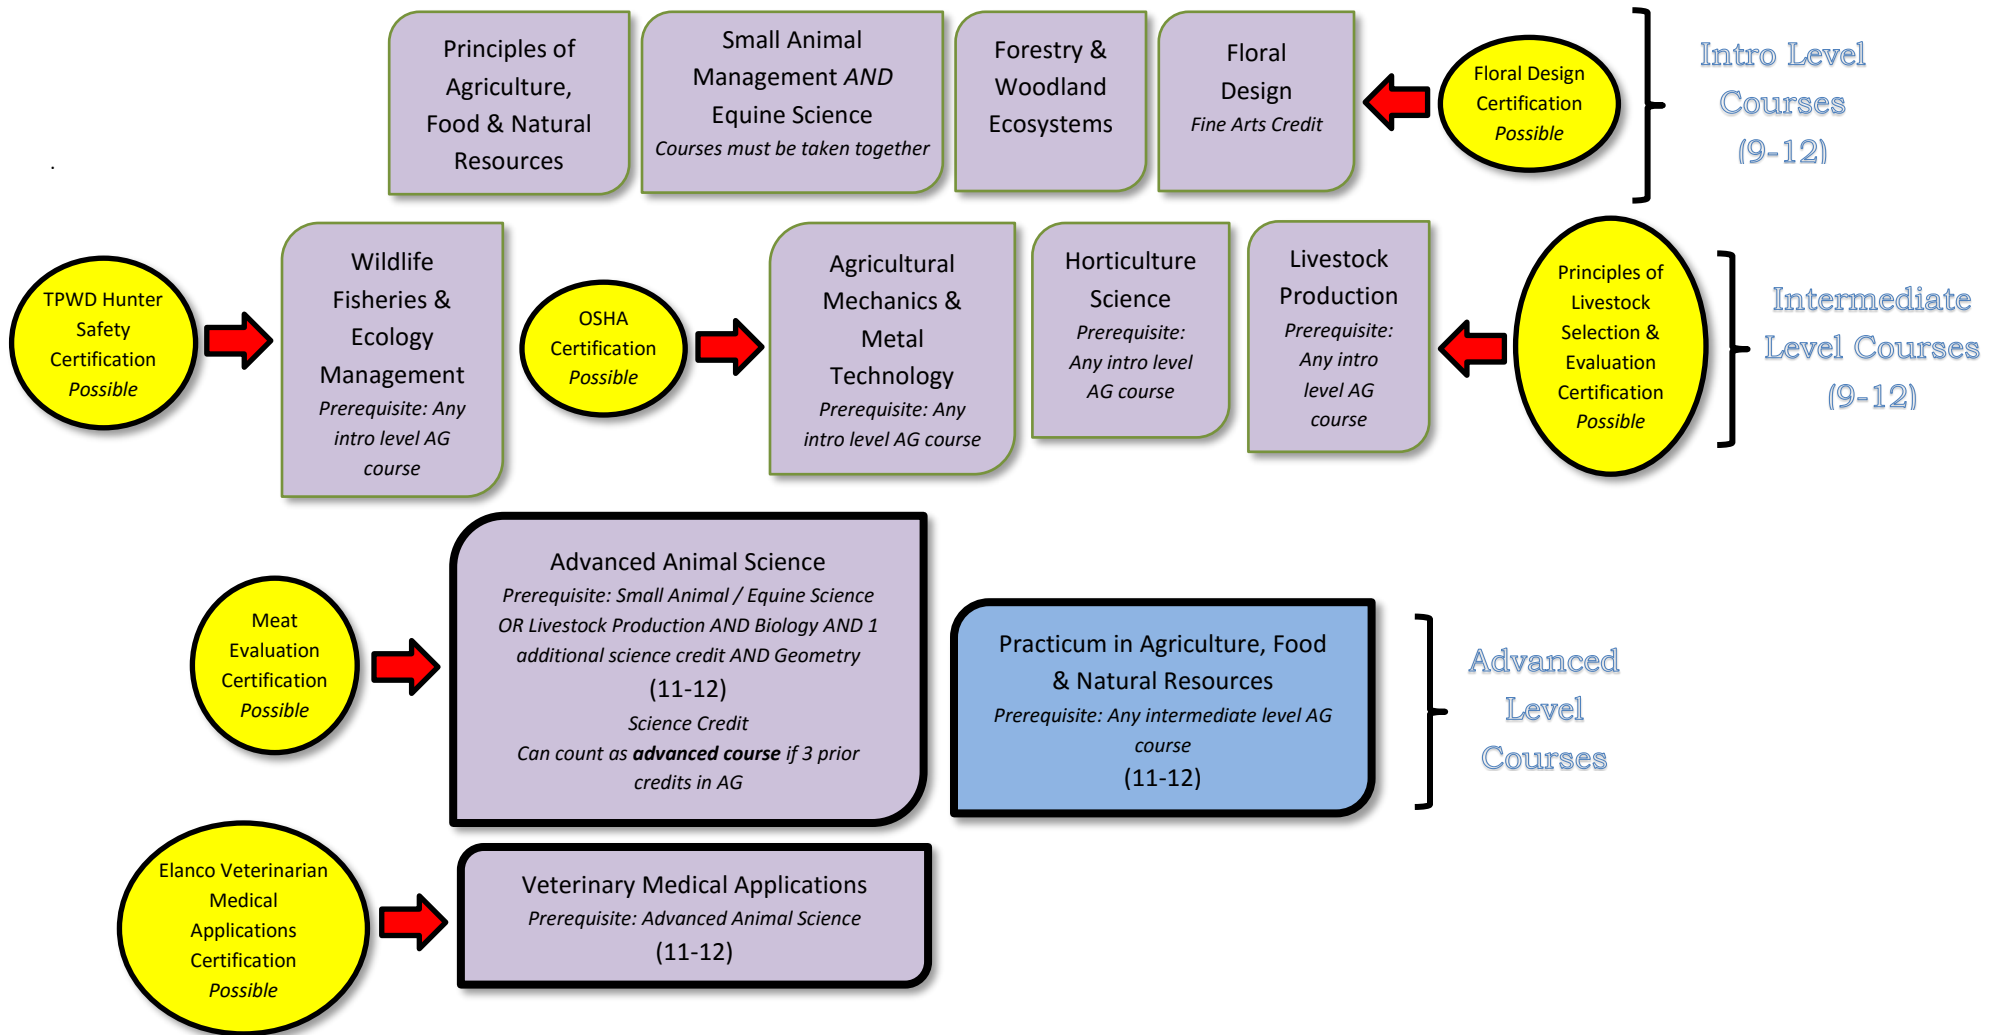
Principles of Agriculture, Food & Natural Resources

Small Animal Management *AND* Equine Science
*Courses must be taken together*

Forestry & Woodland Ecosystems

Floral Design
*Fine Arts Credit*

Floral Design Certification *Possible*

Intro Level Courses (9-12)

TPWD Hunter Safety Certification *Possible*

Wildlife Fisheries & Ecology Management
*Prerequisite: Any intro level AG course*

OSHA Certification *Possible*

Agricultural Mechanics & Metal Technology
*Prerequisite: Any intro level AG course*

Horticulture Science
*Prerequisite: Any intro level AG course*

Livestock Production
*Prerequisite: Any intro level AG course*

Principles of Livestock Selection & Evaluation Certification *Possible*

Intermediate Level Courses (9-12)

Meat Evaluation Certification *Possible*

Advanced Animal Science
*Prerequisite: Small Animal / Equine Science OR Livestock Production AND Biology AND 1 additional science credit AND Geometry*
(11-12)
*Science Credit*
*Can count as **advanced course** if 3 prior credits in AG*

Practicum in Agriculture, Food & Natural Resources
*Prerequisite: Any intermediate level AG course*
(11-12)

Advanced Level Courses

Elanco Veterinarian Medical Applications Certification *Possible*

Veterinary Medical Applications
*Prerequisite: Advanced Animal Science*
(11-12)